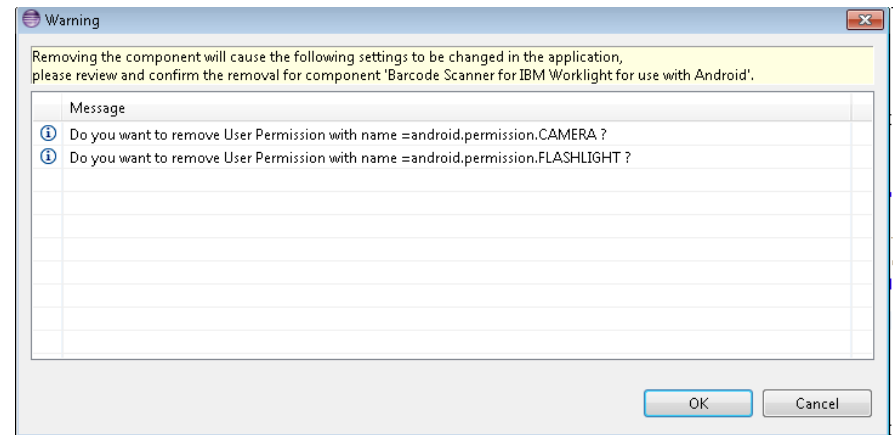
Warning

Removing the component will cause the following settings to be changed in the application, please review and confirm the removal for component 'Barcode Scanner for IBM Worklight for use with Android'.

| Message |
|---|
| Do you want to remove User Permission with name =android.permission.CAMERA ? |
| Do you want to remove User Permission with name =android.permission.FLASHLIGHT ? |

OK Cancel